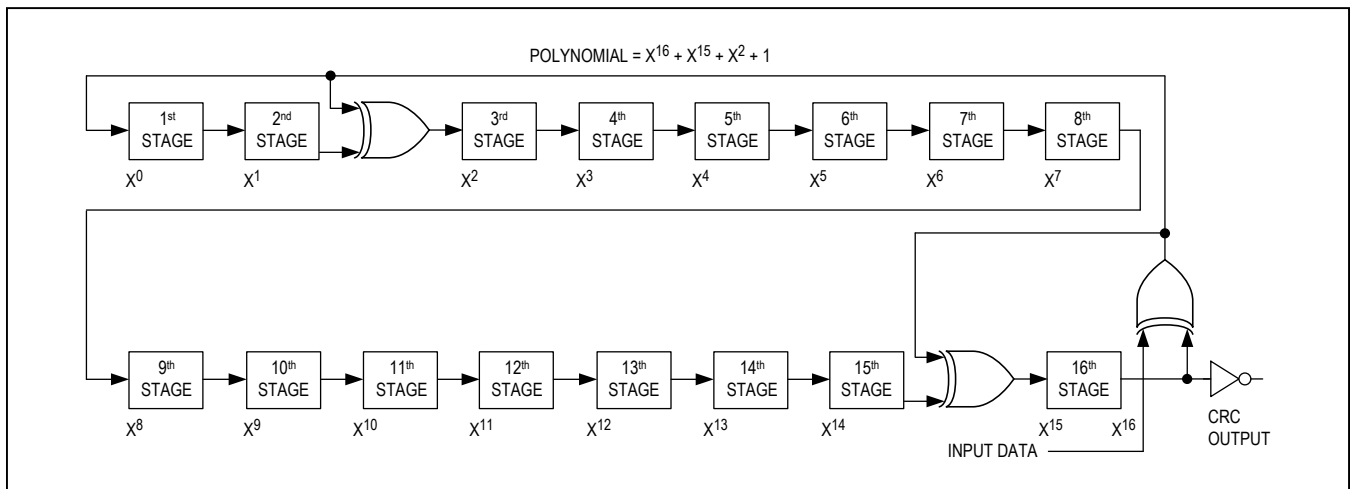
POLYNOMIAL = $X^{16} + X^{15} + X^2 + 1$

1st STAGE
$X^0$

2nd STAGE
$X^1$

3rd STAGE
$X^2$

4th STAGE
$X^3$

5th STAGE
$X^4$

6th STAGE
$X^5$

7th STAGE
$X^6$

8th STAGE
$X^7$

9th STAGE
$X^8$

10th STAGE
$X^9$

11th STAGE
$X^{10}$

12th STAGE
$X^{11}$

13th STAGE
$X^{12}$

14th STAGE
$X^{13}$

15th STAGE
$X^{14}$

16th STAGE
$X^{15}$ $X^{16}$

INPUT DATA

CRC OUTPUT